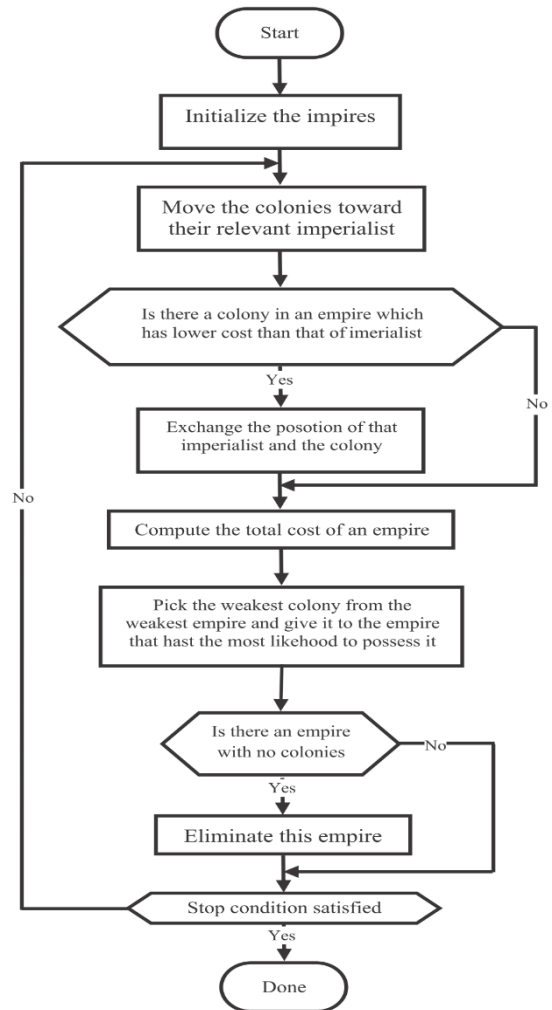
Start

Initialize the impires

Move the colonies toward their relevant imperialist

Is there a colony in an empire which has lower cost than that of imerialist

Yes

No

Exchange the posotion of that imperialist and the colony

Compute the total cost of an empire

Pick the weakest colony from the weakest empire and give it to the empire that hast the most likehood to possess it

Is there an empire with no colonies

No

Yes

Eliminate this empire

No

Stop condition satisfied

Yes

Done